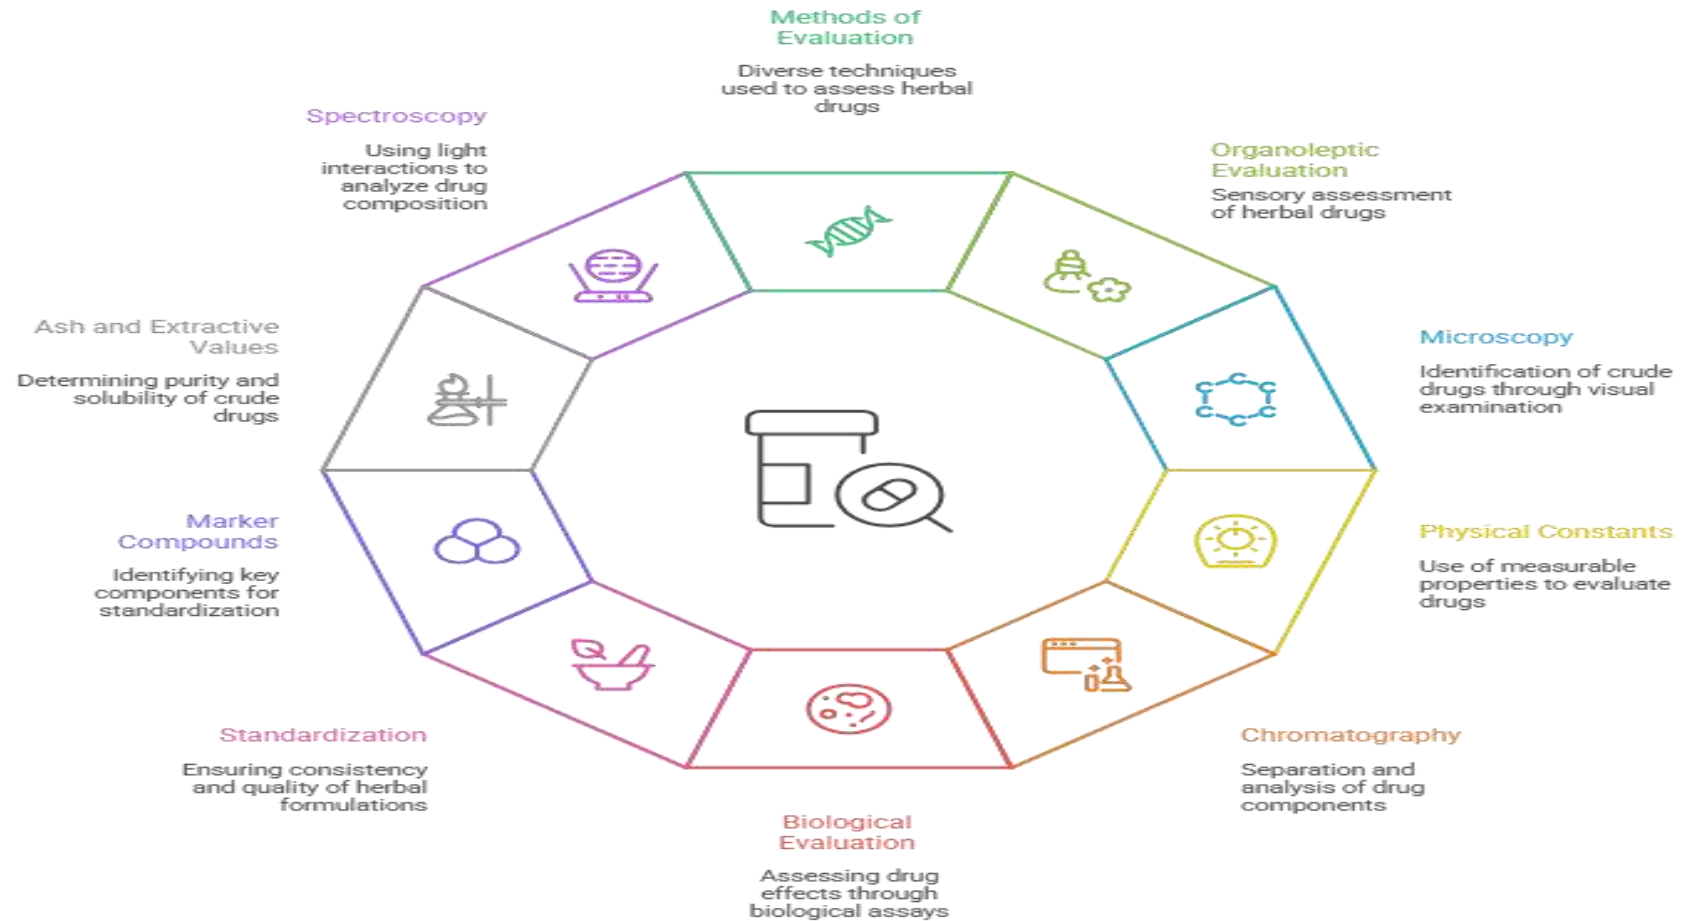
Methods of Evaluation

Diverse techniques used to assess herbal drugs

Spectroscopy

Using light interactions to analyze drug composition

Organoleptic Evaluation

Sensory assessment of herbal drugs

Ash and Extractive Values

Determining purity and solubility of crude drugs

Microscopy

Identification of crude drugs through visual examination

Marker Compounds

Identifying key components for standardization

Physical Constants

Use of measurable properties to evaluate drugs

Standardization

Ensuring consistency and quality of herbal formulations

Chromatography

Separation and analysis of drug components

Biological Evaluation

Assessing drug effects through biological assays